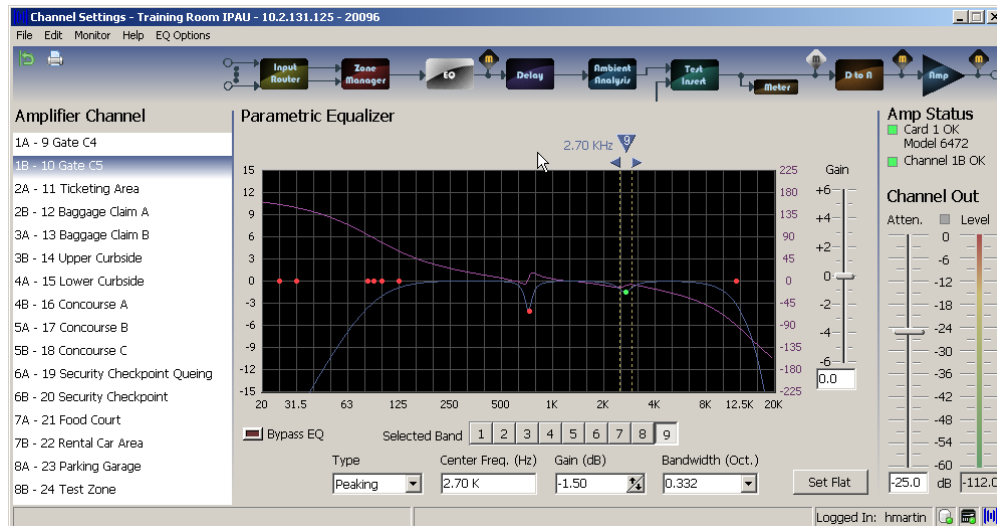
Channel Settings - Training Room IPAU - 10.2.131.125 - 20096

File Edit Monitor Help EQ Options

Input Router
Zone Manager
EQ
Delay
Ambient Analysis
Test Insert
Meter
D to A
Amp

Amplifier Channel

1A - 9 Gate C4
1B - 10 Gate C5
2A - 11 Ticketing Area
2B - 12 Baggage Claim A
3A - 13 Baggage Claim B
3B - 14 Upper Curbside
4A - 15 Lower Curbside
4B - 16 Concourse A
5A - 17 Concourse B
5B - 18 Concourse C
6A - 19 Security Checkpoint Queing
6B - 20 Security Checkpoint
7A - 21 Food Court
7B - 22 Rental Car Area
8A - 23 Parking Garage
8B - 24 Test Zone

Parametric Equalizer

2.70 KHz 9

15, 12, 9, 6, 3, 0, -3, -6, -9, -12, -15

225, 180, 135, 90, 45, 0, -45, -90, -135, -180, -225

20, 31.5, 63, 125, 250, 500, 1K, 2K, 4K, 8K, 12.5K, 20K

Gain
+6
+4
+2
0
-2
-4
-6
0.0

Bypass EQ

Selected Band 1 2 3 4 5 6 7 8 9

Type
Peaking

Center Freq. (Hz)
2.70 K

Gain (dB)
-1.50

Bandwidth (Oct.)
0.332

Set Flat

Amp Status
Card 1 OK
Model 6472
Channel 1B OK

Channel Out
Atten. Level
0
-6
-12
-18
-24
-30
-36
-42
-48
-54
-60
-25.0 dB -112.0

Logged In: hmartin